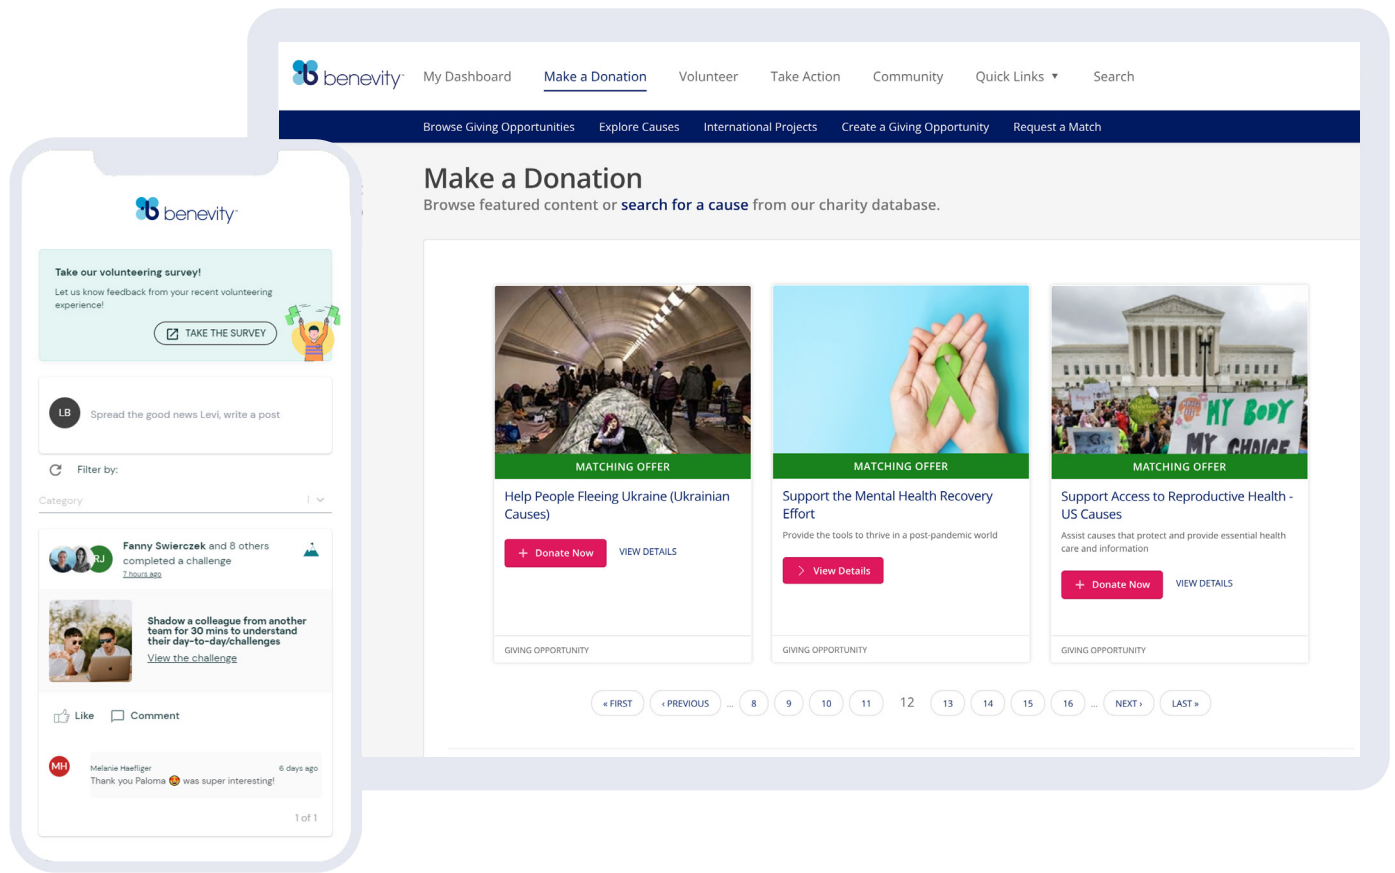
benevity

Take our volunteering survey!

Let us know feedback from your recent volunteering experience!

TAKE THE SURVEY

LB Spread the good news Levi, write a post

Filter by:

Category

RJ Fanny Swierczek and 8 others completed a challenge
7 hours ago

Shadow a colleague from another team for 30 mins to understand their day-to-day/challenges
View the challenge

Like Comment

MH Melanie Haefliger 6 days ago
Thank you Paloma was super interesting!

1 of 1

benevity My Dashboard Make a Donation Volunteer Take Action Community Quick Links ▼ Search

Browse Giving Opportunities Explore Causes International Projects Create a Giving Opportunity Request a Match

Make a Donation
Browse featured content or search for a cause from our charity database.

MATCHING OFFER
Help People Fleeing Ukraine (Ukrainian Causes)
+ Donate Now VIEW DETAILS
GIVING OPPORTUNITY

MATCHING OFFER
Support the Mental Health Recovery Effort
Provide the tools to thrive in a post-pandemic world
View Details
GIVING OPPORTUNITY

MY BODY MY CHOICE
MATCHING OFFER
Support Access to Reproductive Health - US Causes
Assist causes that protect and provide essential health care and information
+ Donate Now VIEW DETAILS
GIVING OPPORTUNITY

« FIRST ‹ PREVIOUS ... 8 9 10 11 12 13 14 15 16 ... NEXT › LAST »